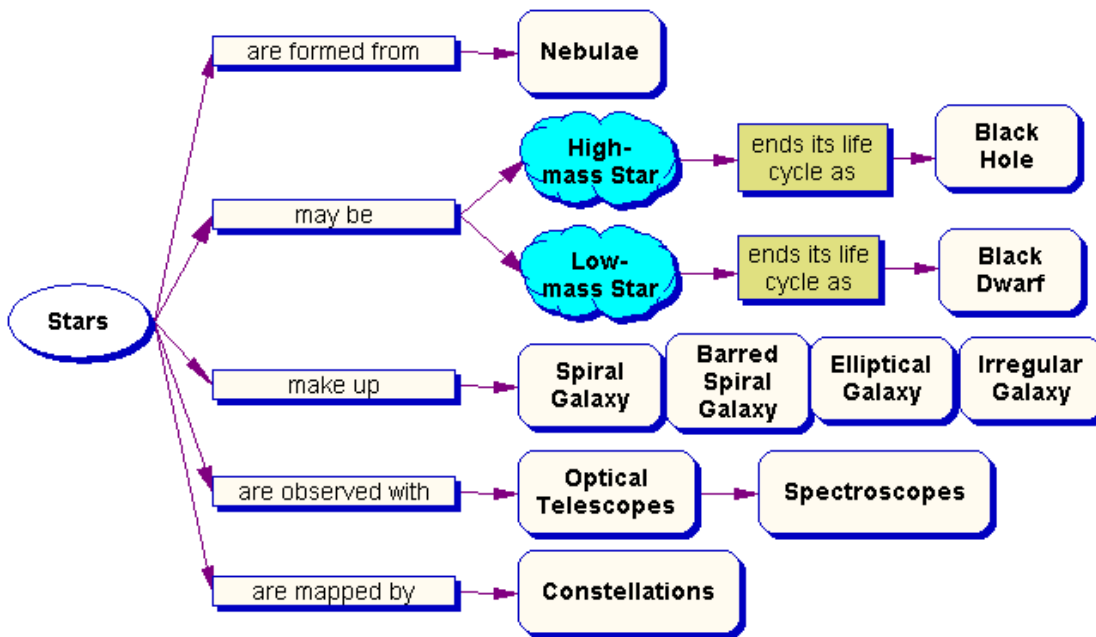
Stars

are formed from

Nebulae

may be

High-mass Star

ends its life cycle as

Black Hole

Low-mass Star

ends its life cycle as

Black Dwarf

make up

Spiral Galaxy

Barred Spiral Galaxy

Elliptical Galaxy

Irregular Galaxy

are observed with

Optical Telescopes

Spectroscopes

are mapped by

Constellations